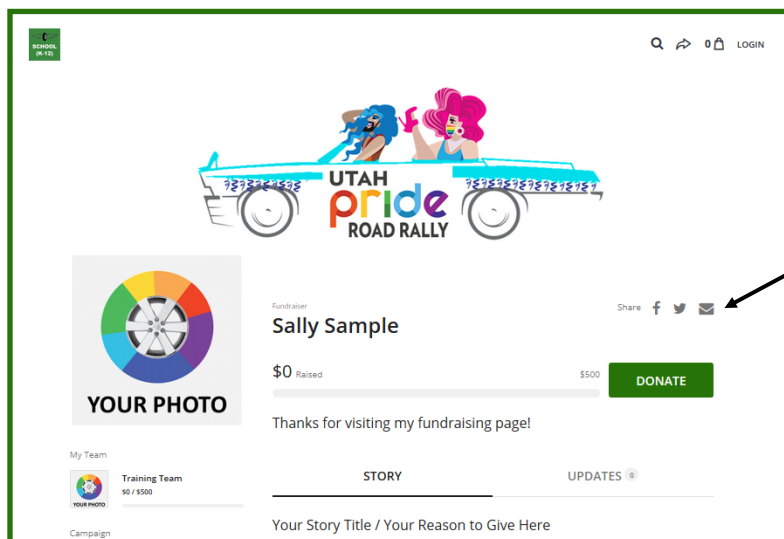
SCHOOL (K-12)

0 LOGIN

UTAH pride ROAD RALLY

YOUR PHOTO

Fundraiser

Sally Sample

Share

$0 Raised

$500

DONATE

Thanks for visiting my fundraising page!

My Team

YOUR PHOTO

Training Team

$0 / $500

STORY

UPDATES 0

Campaign

Your Story Title / Your Reason to Give Here